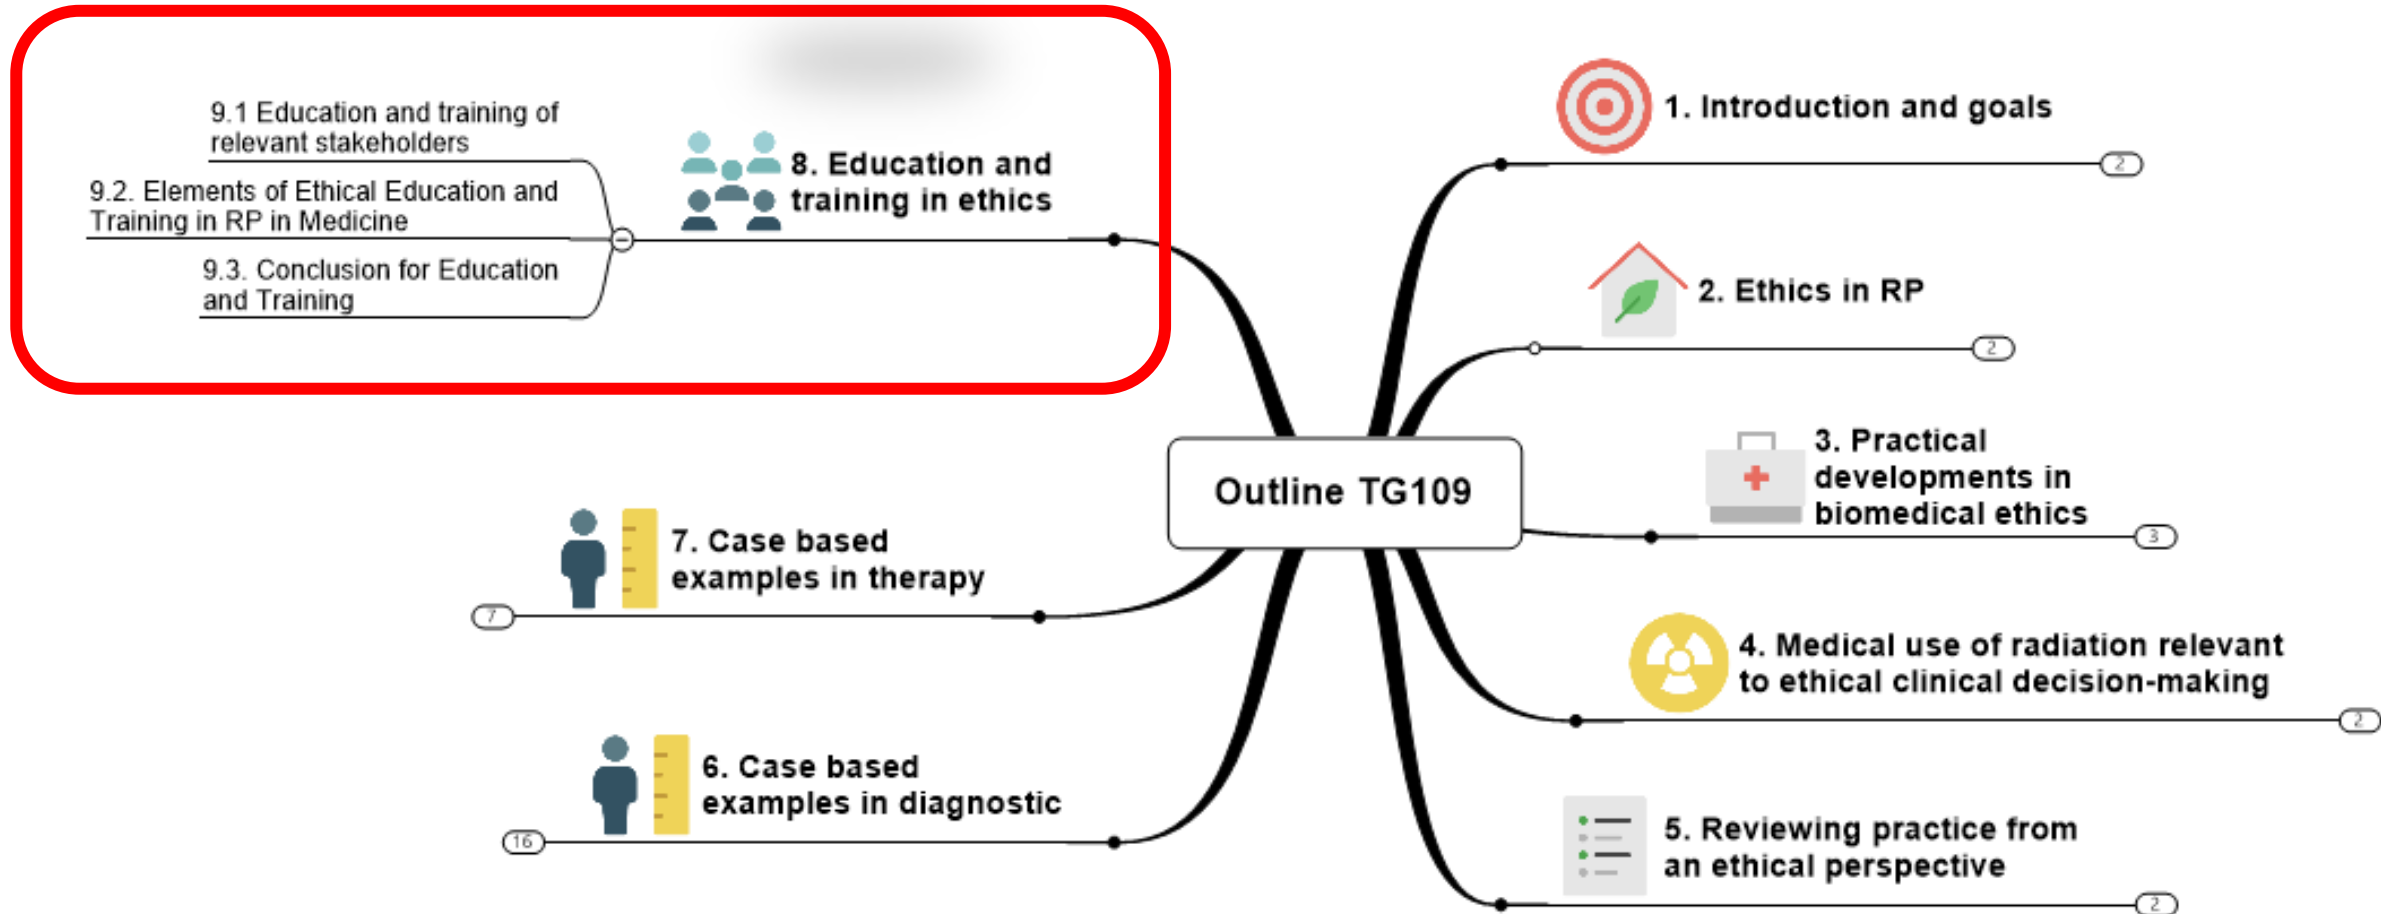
9.1 Education and training of relevant stakeholders

9.2. Elements of Ethical Education and Training in RP in Medicine

9.3. Conclusion for Education and Training

8. Education and training in ethics

1. Introduction and goals

2

2. Ethics in RP

2

Outline TG109

3. Practical developments in biomedical ethics

3

7. Case based examples in therapy

7

4. Medical use of radiation relevant to ethical clinical decision-making

2

6. Case based examples in diagnostic

16

5. Reviewing practice from an ethical perspective

2